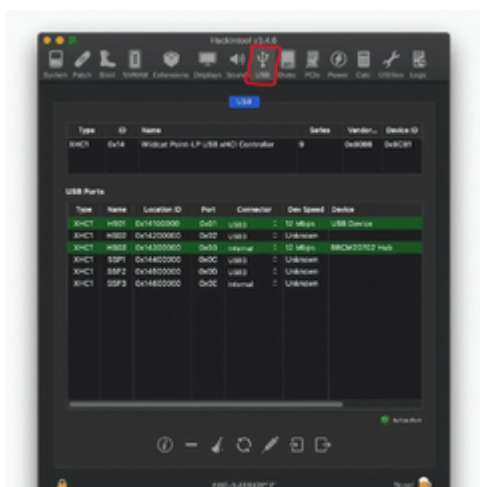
Hackintool v3.4.6

System Patch Boot NVRAM Extensions Displays Sound USB Disks PCIe Power Calc Utilities Logs

USB

| Type | ID | Name | Series | Vendor... | Device ID |
|---|---|---|---|---|---|
| XHCI | 0x14 | Wildcat Point-LP USB xHCI Controller | 9 | 0x8086 | 0x9C31 |

USB Ports

| Type | Name | Location ID | Port | Connector | Dev Speed | Device |
|---|---|---|---|---|---|---|
| XHC1 | HS01 | 0x14100000 | 0x01 | USB3 | 12 Mbps | USB Device |
| XHC1 | HS02 | 0x14200000 | 0x02 | USB3 | Unknown | |
| XHC1 | HS03 | 0x14300000 | 0x03 | Internal | 12 Mbps | BRCM20702 Hub |
| XHC1 | SSP1 | 0x14400000 | 0x0C | USB3 | Unknown | |
| XHC1 | SSP2 | 0x14500000 | 0x0D | USB3 | Unknown | |
| XHC1 | SSP3 | 0x14600000 | 0x0E | Internal | Unknown | |

Active Port

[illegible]